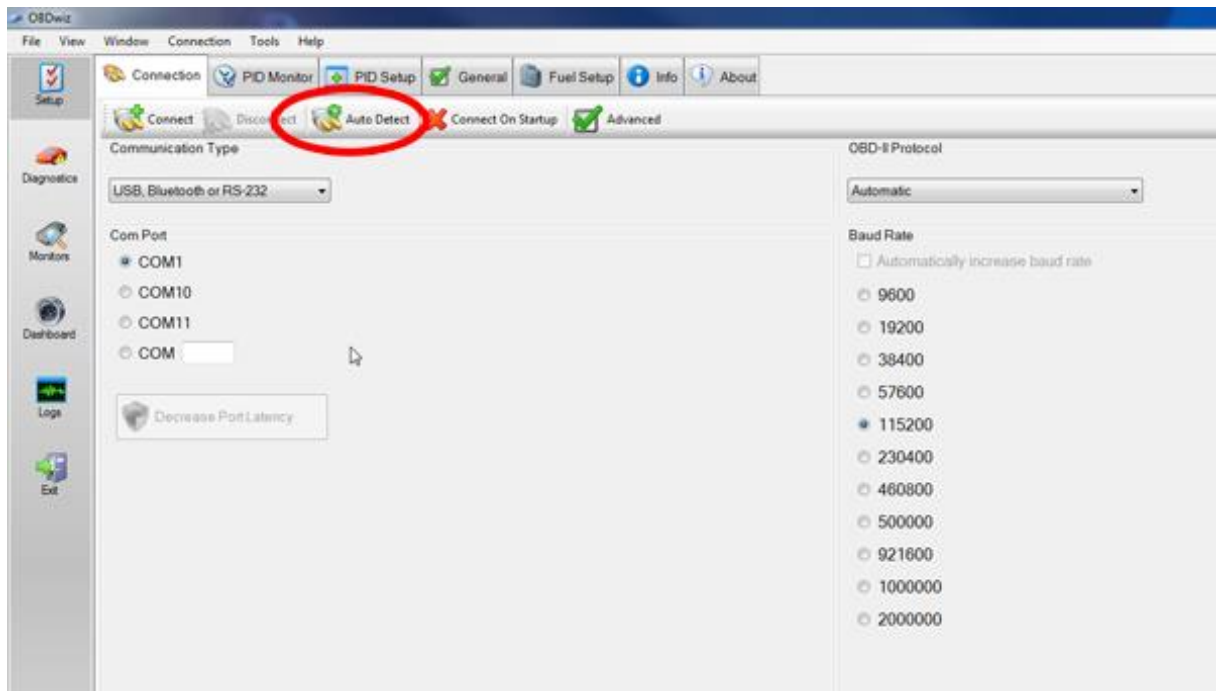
OBDwiz

File View Window Connection Tools Help

Setup

Diagnostics

Monitors

Dashboard

Logs

Exit

Connection PID Monitor PID Setup General Fuel Setup Info About

Connect Disconnect Auto Detect Connect On Startup Advanced

Communication Type

USB, Bluetooth or RS-232

Com Port

COM1

COM10

COM11

COM

Decrease Port Latency

OBD-II Protocol

Automatic

Baud Rate

Automatically increase baud rate

9600

19200

38400

57600

115200

230400

460800

500000

921600

1000000

2000000